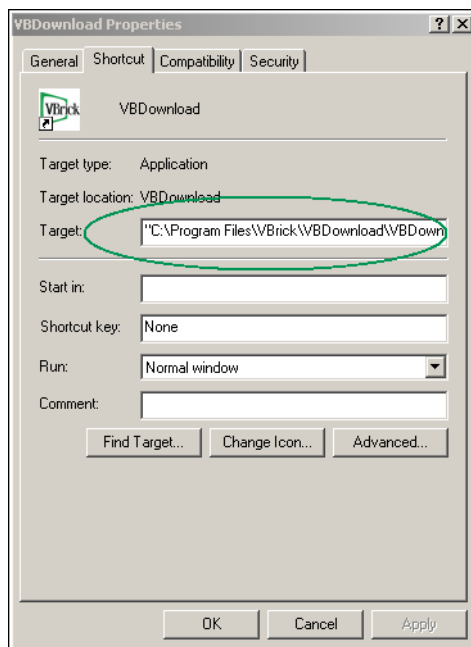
VBDownload Properties

?
X

General
Shortcut
Compatibility
Security

VBrick

VBDownload

Target type: Application

Target location: VBDownload

Target: "C:\Program Files\VBrick\VBDownload\VBDown

Start in:

Shortcut key: None

Run: Normal window

Comment:

Find Target...
Change Icon...
Advanced...

OK
Cancel
Apply